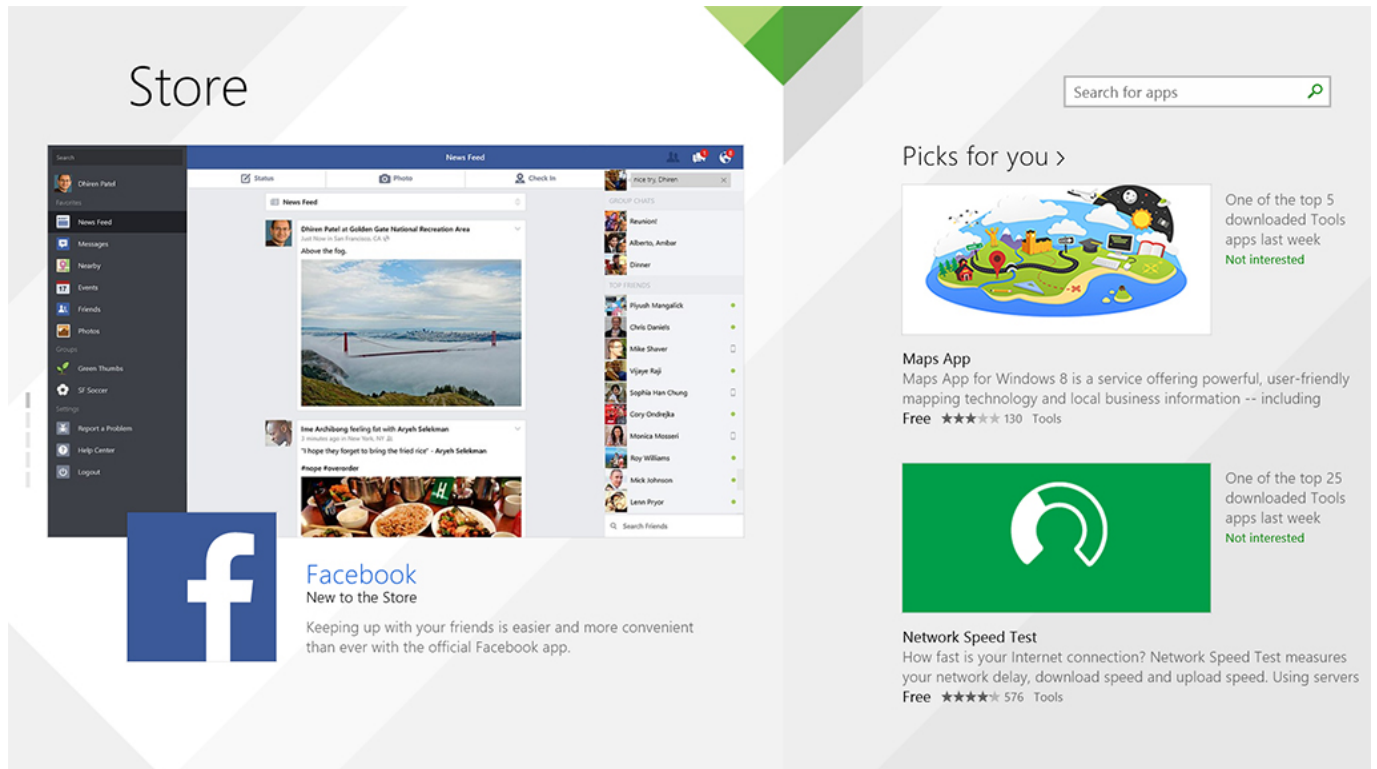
Store

Search

Dhiren Patel

Favorites

News Feed

Messages

Nearby

17 Events

Friends

Photos

Groups

Green Thumbs

SF Soccer

Settings

Report a Problem

Help Center

Logout

News Feed

Status

Photo

Check In

News Feed

Dhiren Patel at Golden Gate National Recreation Area
Just Now in San Francisco, CA
Above the fog.

Ime Archibong feeling fat with Aryeh Selekman
3 minutes ago in New York, NY
"I hope they checked to bring the fried rice" - Aryeh Selekman
#nope #overorder

nice try, Dhiren

GROUP CHATS

Reunion!

Alberto, Ambar

Dinner

TOP FRIENDS

Piyush Mangalick

Chris Daniels

Mike Shaver

Vijaye Raji

Sophia Han Chung

Cory Ondrejka

Monica Mosseri

Roy Williams

Mick Johnson

Lenn Pryor

Search Friends

Facebook
New to the Store

Keeping up with your friends is easier and more convenient than ever with the official Facebook app.

Search for apps

Picks for you >

One of the top 5 downloaded Tools apps last week
Not interested

Maps App
Maps App for Windows 8 is a service offering powerful, user-friendly mapping technology and local business information -- including
Free ★★★★★ 130 Tools

One of the top 25 downloaded Tools apps last week
Not interested

Network Speed Test
How fast is your Internet connection? Network Speed Test measures your network delay, download speed and upload speed. Using servers
Free ★★★★★ 576 Tools